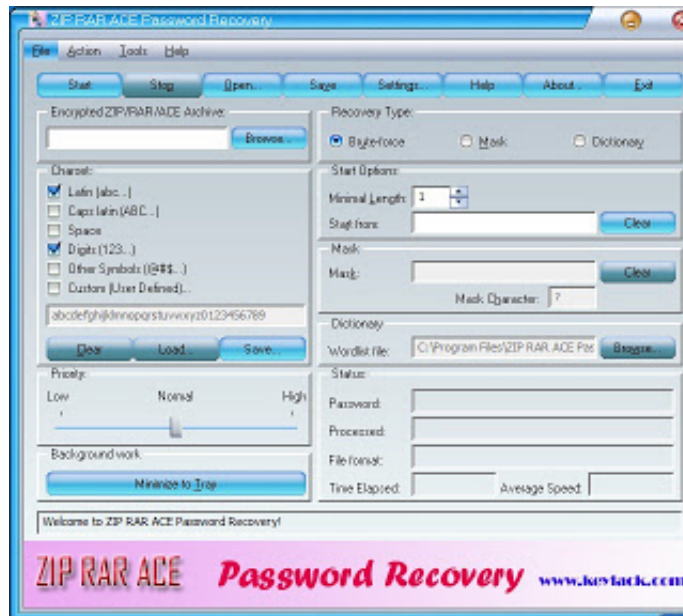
ZIP RAR ACE Password Recovery

File Action Tools Help

Start Stop Open... Save Settings... Help About... Exit

Encrypted ZIP/RAR/ACE Archive:

Browse...

Charset:

Latin (abc...)
Caps latin (ABC...)
Space
Digits (123...)
Other Symbols (!@#$...)
Custom (User Defined)...

abcdefghijklmnopqrstuvwxyz0123456789

Clear Load... Save...

Priority:

Low Normal High

Background work

Minimize to Tray

Recovery Type:

Brute-force Mask Dictionary

Start Options

Minimal Length: 1

Start from:

Clear

Mask

Mask:

Clear

Mask Character: ?

Dictionary

Wordlist file: C:\Program Files\ZIP RAR ACE Pas

Browse...

Status:

Password:

Processed:

File format:

Time Elapsed: Average Speed:

Welcome to ZIP RAR ACE Password Recovery!

ZIP RAR ACE Password Recovery www.keylack.com